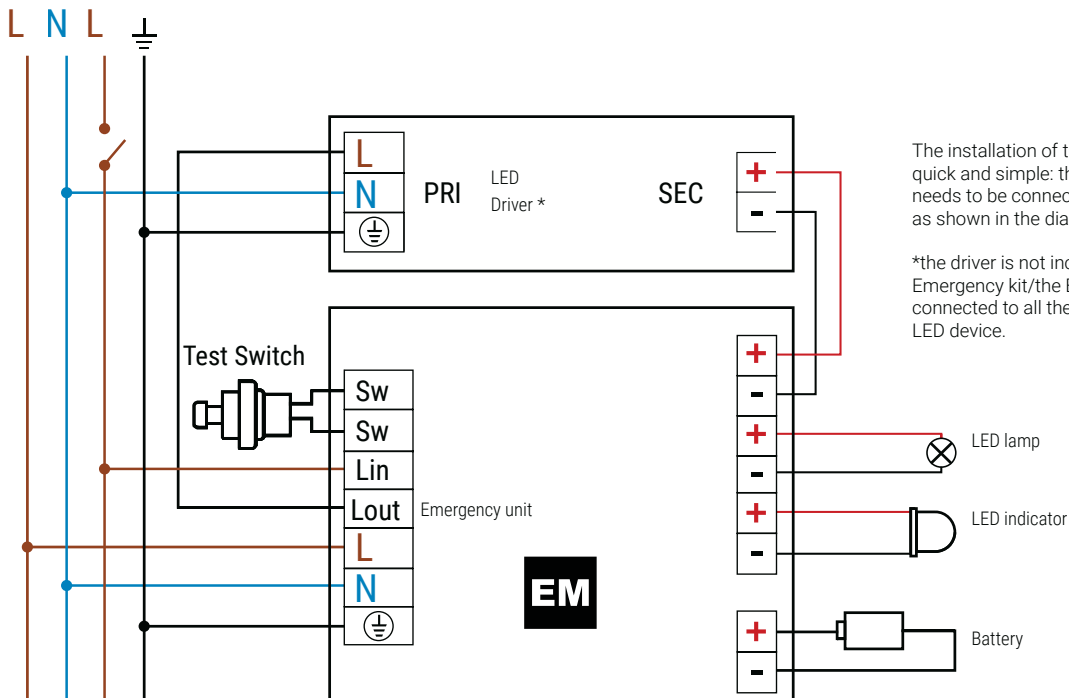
L N L

L
N
PRI
LED Driver *
SEC
+
-

The installation of t quick and simple: th needs to be connec as shown in the dia

*the driver is not inc Emergency kit/the E connected to all the LED device.

Test Switch
Sw
Sw
Lin
Lout
Emergency unit
L
N
+
-
+
-
LED lamp
+
-
LED indicator
EM
+
-
Battery